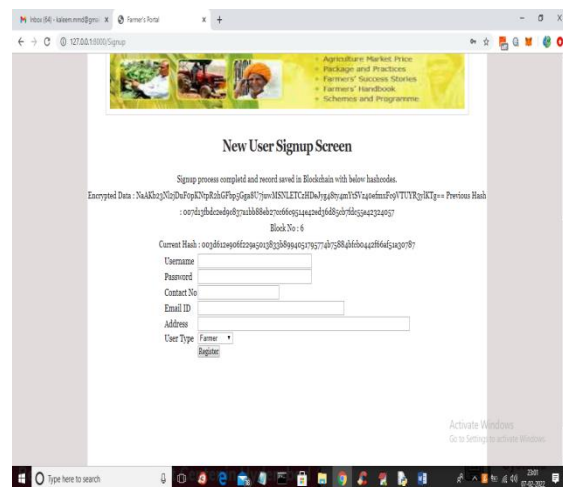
Inbox (84) - kaleem.mmd@gmai ×
Farmer's Portal ×
+
127.0.0.1:8000/Signup

Agriculture Market Price
Package and Practices
Farmers' Success Stories
Farmers' Handbook
Schemes and Programme

New User Signup Screen

Signup process completd and record saved in Blockchain with below hashcodes.

Encrypted Data : NaAKb23NI2jDuF0pKNtpR2hGFbp5Gga8U7jswMSNLETCzHDeJyg48714mYsV24t6fmxF0jVTUYR37lKTg== Previous Hash : 007d13fbdc2ed9e8371b88eb27ec66e9514e42ed36d85cb78d5594e2324057

Block No : 6

Current Hash : 003d612e906f229a50138336899405179577ab75884bfcb0442f66af51a30787

Username
Password
Contact No
Email ID
Address
User Type Farmer
Register

Activate Windows
Go to Settings to activate Windows.

Type here to search
23:01
07-02-2022